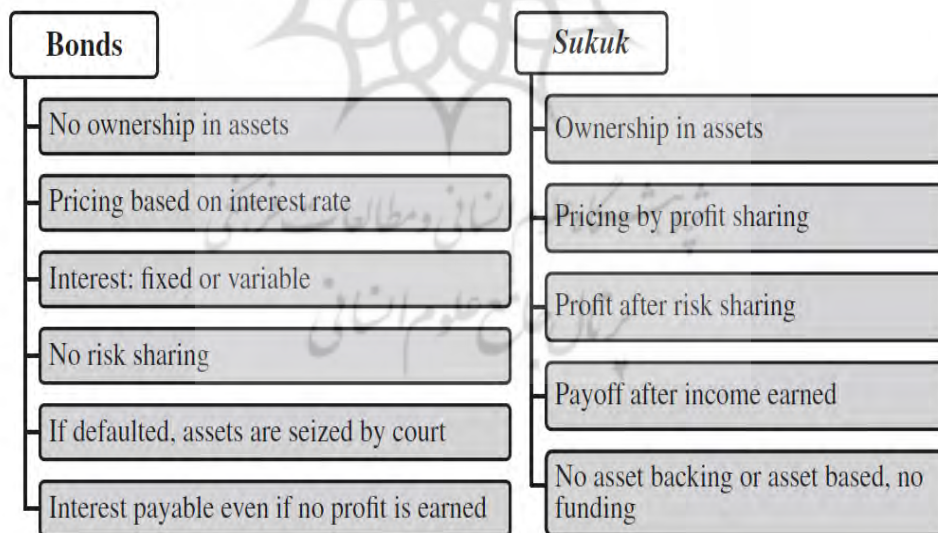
Bonds

No ownership in assets

Pricing based on interest rate

Interest: fixed or variable

No risk sharing

If defaulted, assets are seized by court

Interest payable even if no profit is earned

Sukuk

Ownership in assets

Pricing by profit sharing

Profit after risk sharing

Payoff after income earned

No asset backing or asset based, no funding